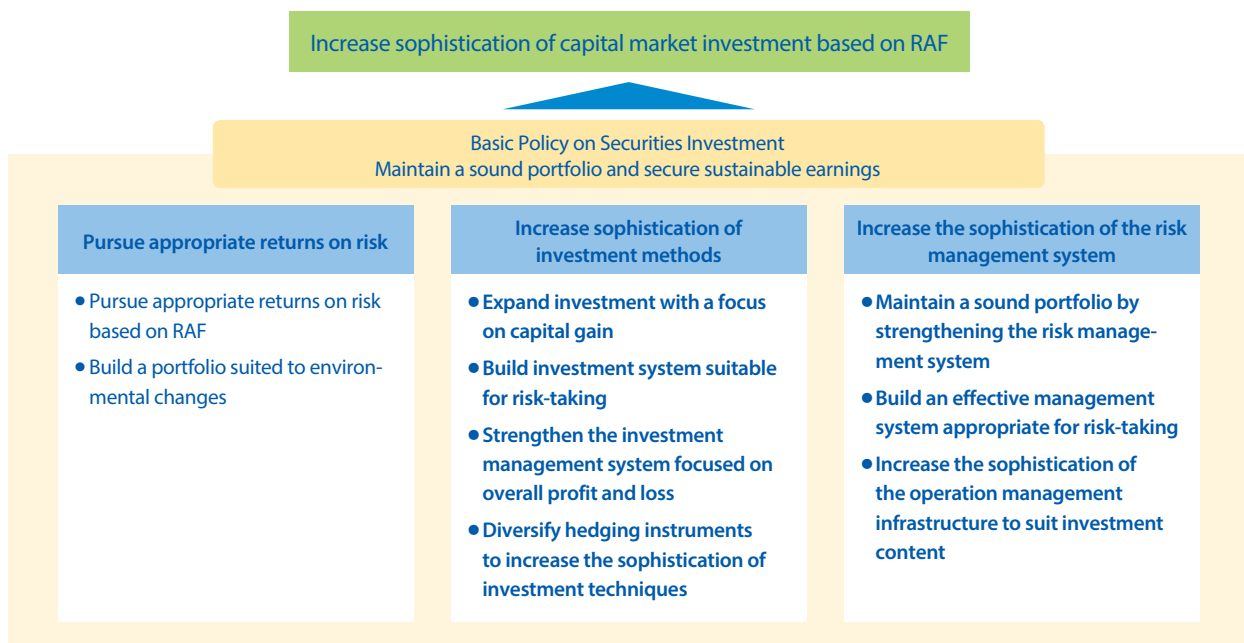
Increase sophistication of capital market investment based on RAF

Basic Policy on Securities Investment
Maintain a sound portfolio and secure sustainable earnings

Pursue appropriate returns on risk

• Pursue appropriate returns on risk based on RAF
• Build a portfolio suited to environmental changes

Increase sophistication of investment methods

• Expand investment with a focus on capital gain
• Build investment system suitable for risk-taking
• Strengthen the investment management system focused on overall profit and loss
• Diversify hedging instruments to increase the sophistication of investment techniques

Increase the sophistication of the risk management system

• Maintain a sound portfolio by strengthening the risk management system
• Build an effective management system appropriate for risk-taking
• Increase the sophistication of the operation management infrastructure to suit investment content